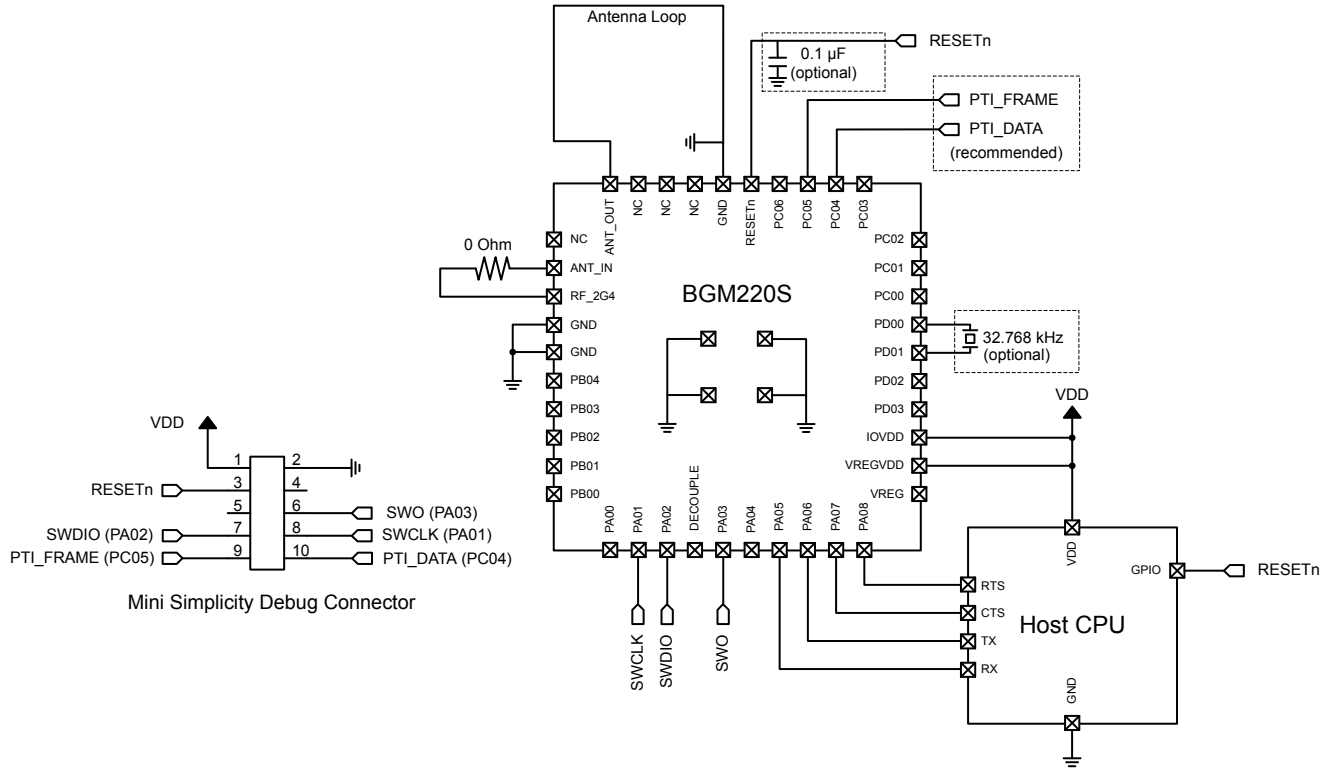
Antenna Loop

RESETn

0.1 µF
(optional)

PTI_FRAME

PTI_DATA

(recommended)

ANT_OUT NC NC NC GND RESETn PC06 PC05 PC04 PC03

NC
0 Ohm
ANT_IN
RF_2G4
GND
GND
PB04
PB03
PB02
PB01
PB00

BGM220S

PC02
PC01
PC00
PD00
PD01
PD02
PD03
IOVDD
VREGVDD
VREG

32.768 kHz
(optional)

VDD

PA00 PA01 PA02 DECOUPLE PA03 PA04 PA05 PA06 PA07 PA08

SWCLK SWDIO SWO

VDD

| | | |
|---|---|---|
| RESETn | 1 | 2 |
| | 3 | 4 |
| | 5 | 6 SWO (PA03) |
| SWDIO (PA02) | 7 | 8 SWCLK (PA01) |
| PTI_FRAME (PC05) | 9 | 10 PTI_DATA (PC04) |

Mini Simplicity Debug Connector

VDD
GPIO
RESETn
RTS
CTS
TX
RX
Host CPU
GND